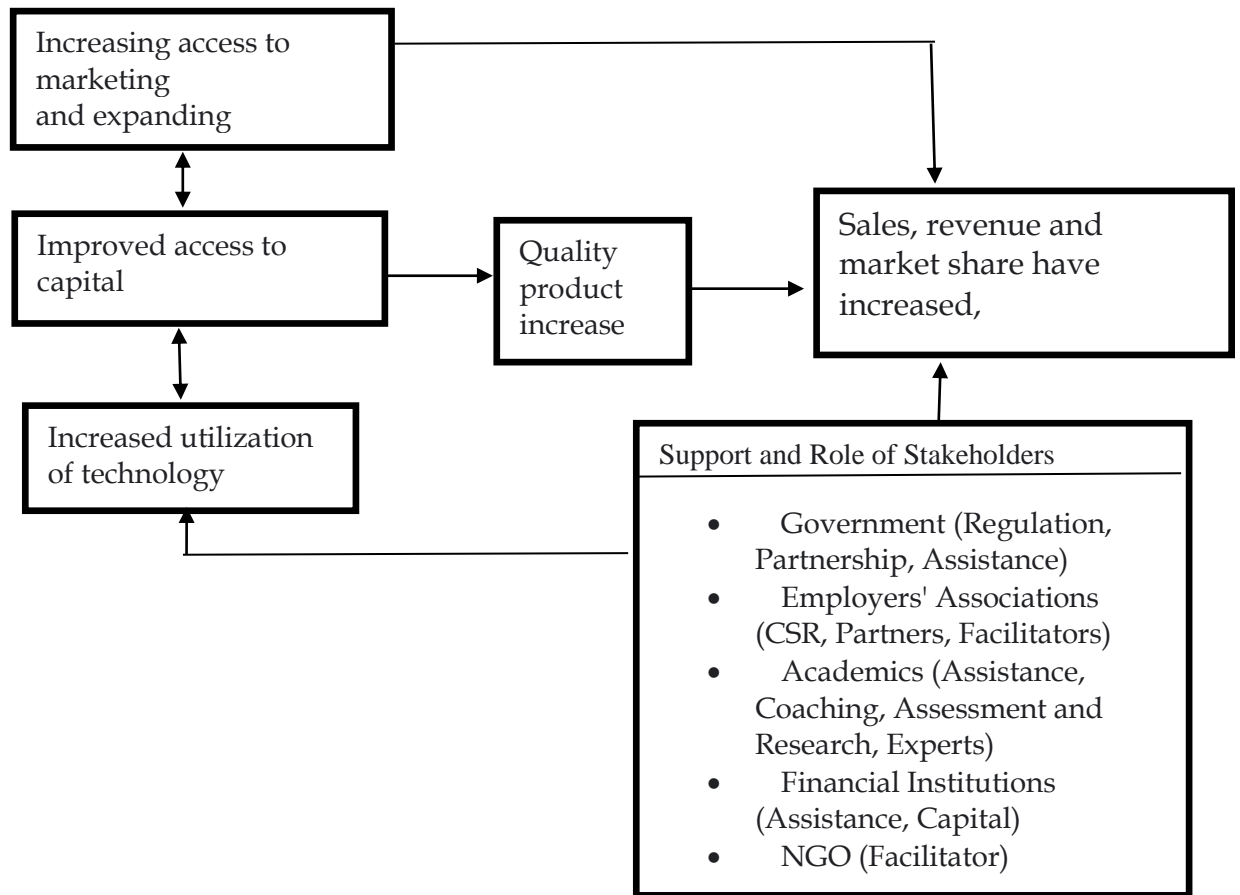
Increasing access to marketing and expanding

Improved access to capital

Quality product increase

Sales, revenue and market share have increased,

Increased utilization of technology

Support and Role of Stakeholders

- Government (Regulation, Partnership, Assistance)
- Employers' Associations (CSR, Partners, Facilitators)
- Academics (Assistance, Coaching, Assessment and Research, Experts)
- Financial Institutions (Assistance, Capital)
- NGO (Facilitator)